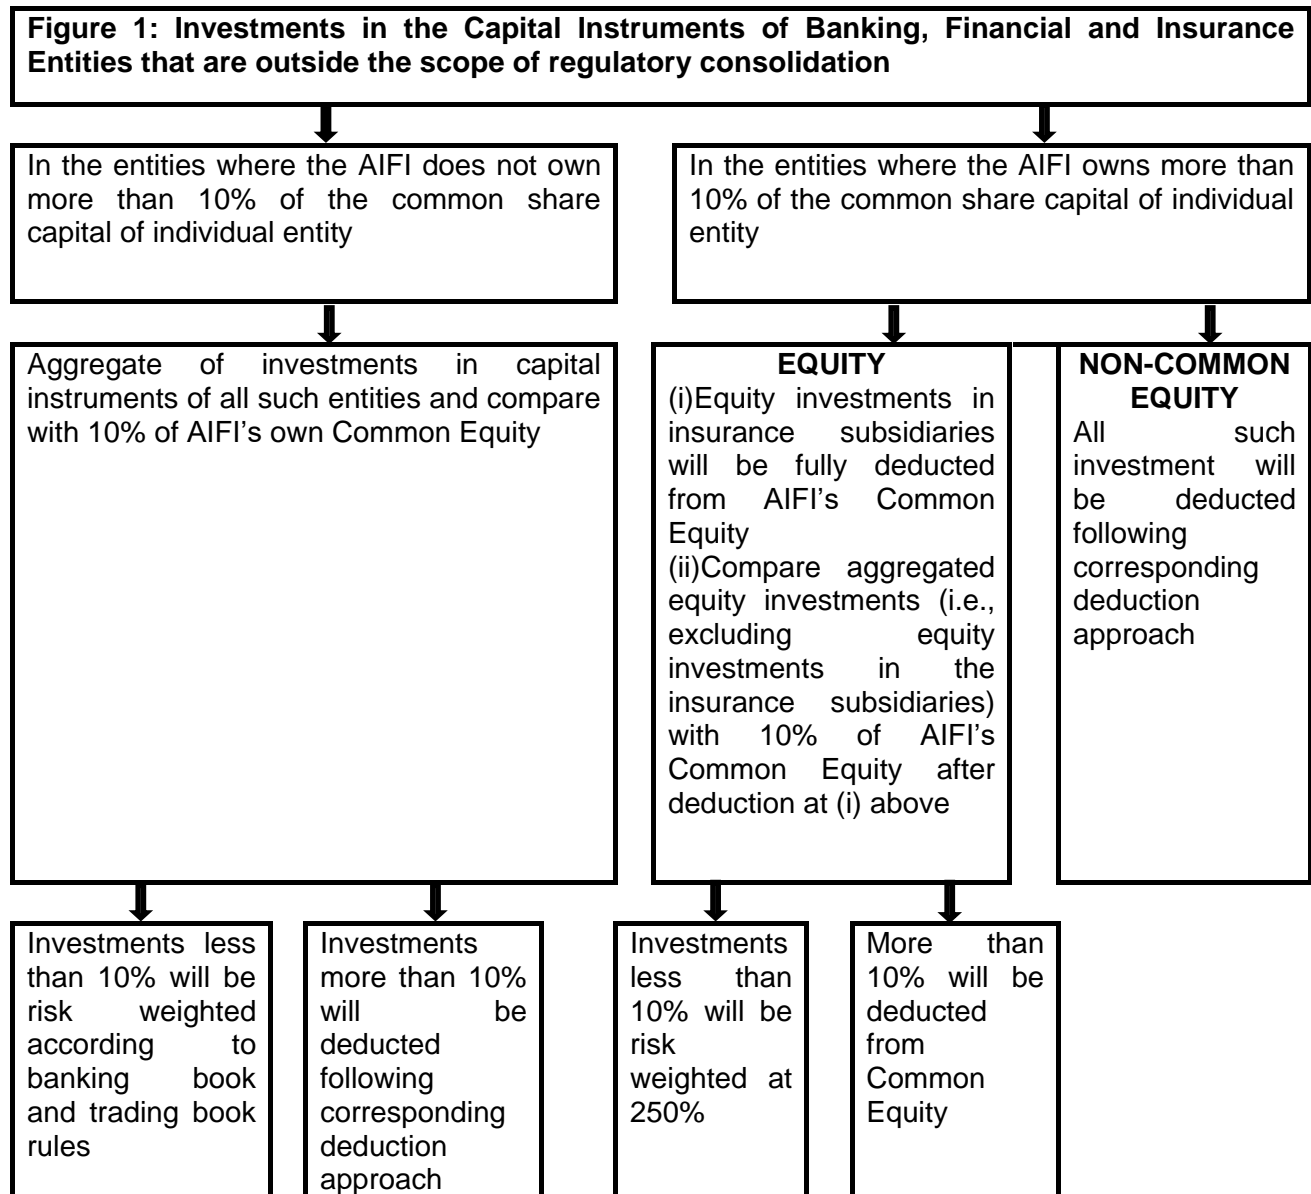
**Figure 1: Investments in the Capital Instruments of Banking, Financial and Insurance Entities that are outside the scope of regulatory consolidation**

In the entities where the AIFI does not own more than 10% of the common share capital of individual entity

In the entities where the AIFI owns more than 10% of the common share capital of individual entity

Aggregate of investments in capital instruments of all such entities and compare with 10% of AIFI's own Common Equity

**EQUITY**
(i)Equity investments in insurance subsidiaries will be fully deducted from AIFI's Common Equity
(ii)Compare aggregated equity investments (i.e., excluding equity investments in the insurance subsidiaries) with 10% of AIFI's Common Equity after deduction at (i) above

**NON-COMMON EQUITY**
All such investment will be deducted following corresponding deduction approach

Investments less than 10% will be risk weighted according to banking book and trading book rules

Investments more than 10% will be deducted following corresponding deduction approach

Investments less than 10% will be risk weighted at 250%

More than 10% will be deducted from Common Equity